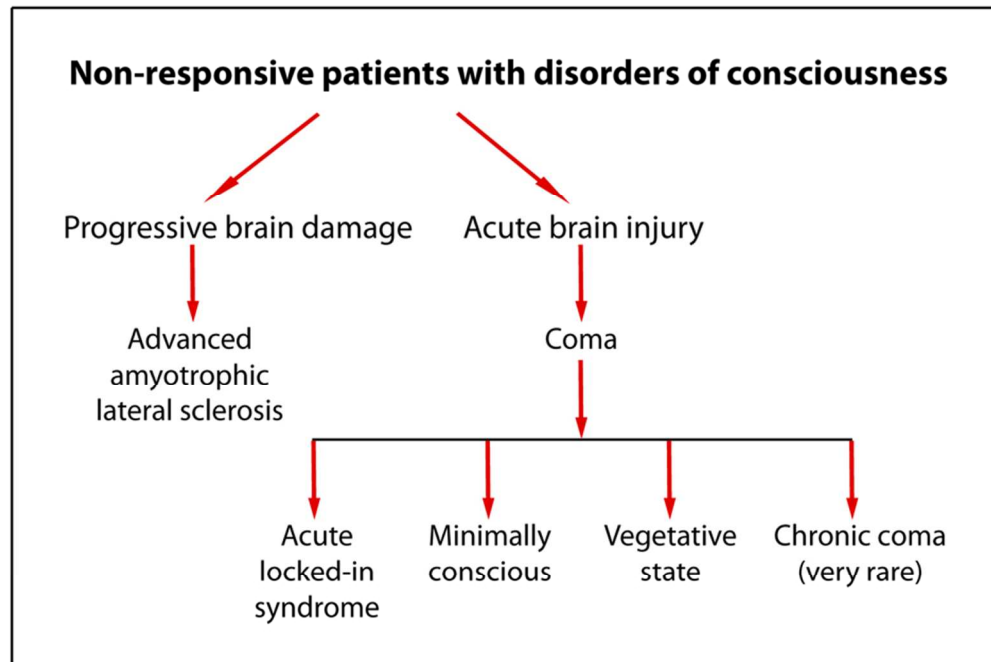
Non-responsive patients with disorders of consciousness

Progressive brain damage

Acute brain injury

Advanced amyotrophic lateral sclerosis

Coma

Acute locked-in syndrome

Minimally conscious

Vegetative state

Chronic coma (very rare)